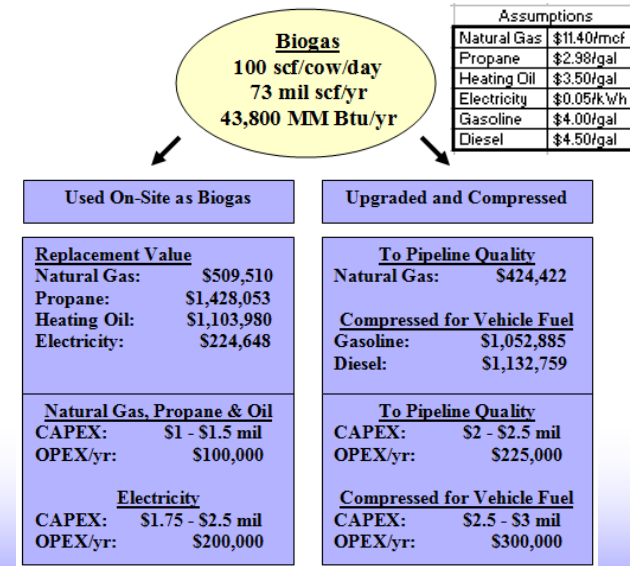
Biogas
100 scf/cow/day
73 mil scf/yr
43,800 MM Btu/yr

| Assumptions | |
|---|---|
| Natural Gas | \$11.40/mcf |
| Propane | \$2.98/gal |
| Heating Oil | \$3.50/gal |
| Electricity | \$0.05/kWh |
| Gasoline | \$4.00/gal |
| Diesel | \$4.50/gal |

Used On-Site as Biogas

Replacement Value
Natural Gas: \$509,510
Propane: \$1,428,053
Heating Oil: \$1,103,980
Electricity: \$224,648

Natural Gas, Propane & Oil
CAPEX: \$1 - \$1.5 mil
OPEX/yr: \$100,000

Electricity
CAPEX: \$1.75 - \$2.5 mil
OPEX/yr: \$200,000

Upgraded and Compressed

To Pipeline Quality
Natural Gas: \$424,422

Compressed for Vehicle Fuel
Gasoline: \$1,052,885
Diesel: \$1,132,759

To Pipeline Quality
CAPEX: \$2 - \$2.5 mil
OPEX/yr: \$225,000

Compressed for Vehicle Fuel
CAPEX: \$2.5 - \$3 mil
OPEX/yr: \$300,000